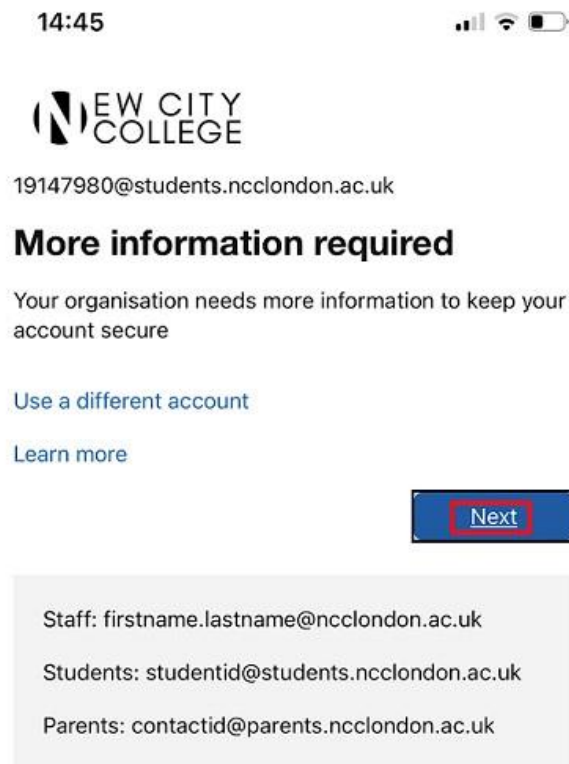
14:45

NEW CITY COLLEGE

19147980@students.ncclondon.ac.uk

More information required

Your organisation needs more information to keep your account secure

Use a different account

Learn more

Next

Staff: firstname.lastname@ncclondon.ac.uk

Students: studentid@students.ncclondon.ac.uk

Parents: contactid@parents.ncclondon.ac.uk